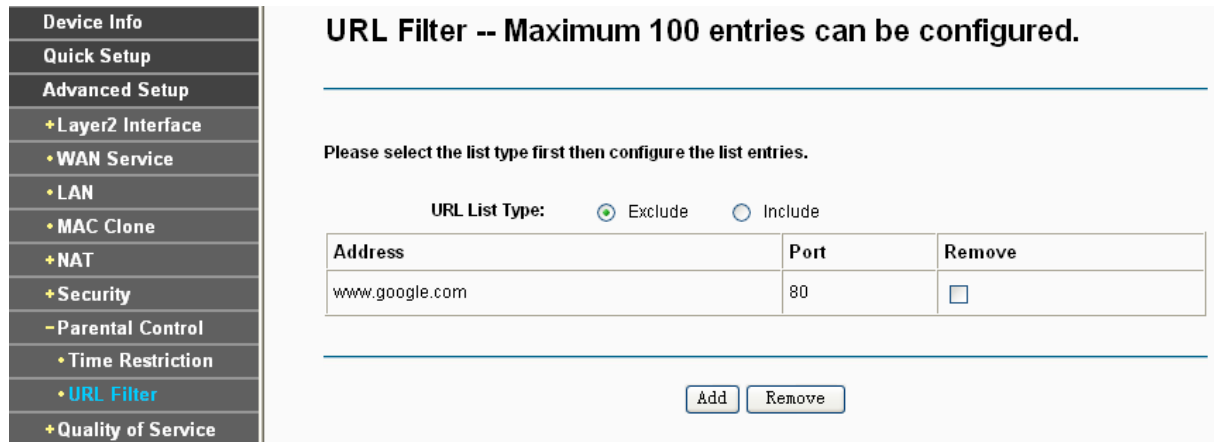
Device Info
Quick Setup
Advanced Setup
+Layer2 Interface
•WAN Service
•LAN
•MAC Clone
+NAT
+Security
−Parental Control
•Time Restriction
•URL Filter
+Quality of Service

URL Filter -- Maximum 100 entries can be configured.

Please select the list type first then configure the list entries.

URL List Type: Exclude Include

| Address | Port | Remove |
|---|---|---|
| www.google.com | 80 | |

Add Remove